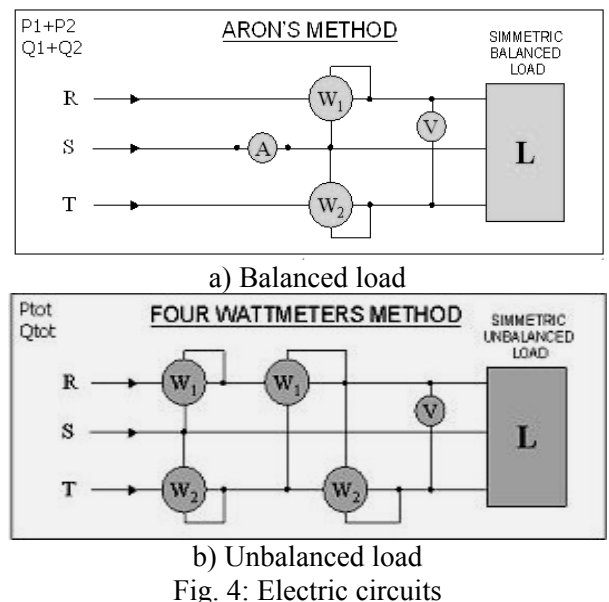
P1+P2
Q1+Q2

ARON'S METHOD

SIMMETRIC BALANCED LOAD

R
S
T

$W_1$
$W_2$
A
V
L

a) Balanced load

Ptot
Qtot

FOUR WATTMETERS METHOD

SIMMETRIC UNBALANCED LOAD

R
S
T

$W_1$
$W_1$
$W_2$
$W_2$
V
L

b) Unbalanced load
Fig. 4: Electric circuits